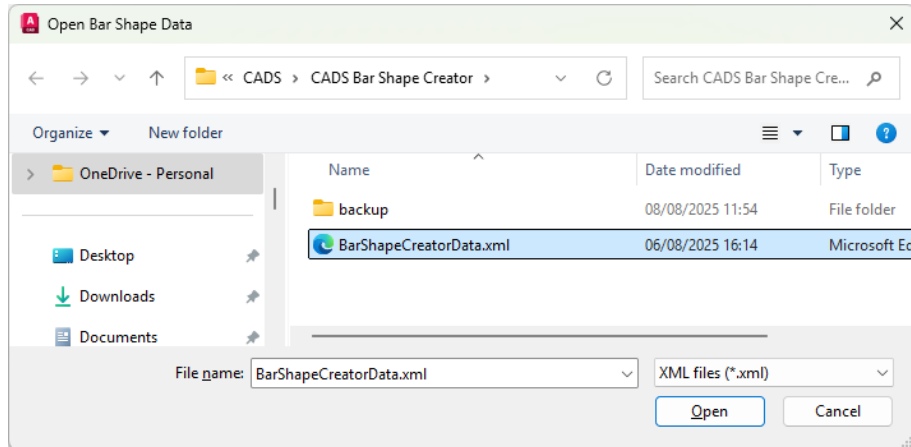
Open Bar Shape Data

« CADS › CADS Bar Shape Creator ›

Search CADS Bar Shape Cre...

Organize ▾ New folder

OneDrive - Personal

Desktop

Downloads

Documents

| Name | Date modified | Type |
|---|---|---|
| backup | 08/08/2025 11:54 | File folder |
| BarShapeCreatorData.xml | 06/08/2025 16:14 | Microsoft Ed |

File name: BarShapeCreatorData.xml

XML files (*.xml)

Open

Cancel